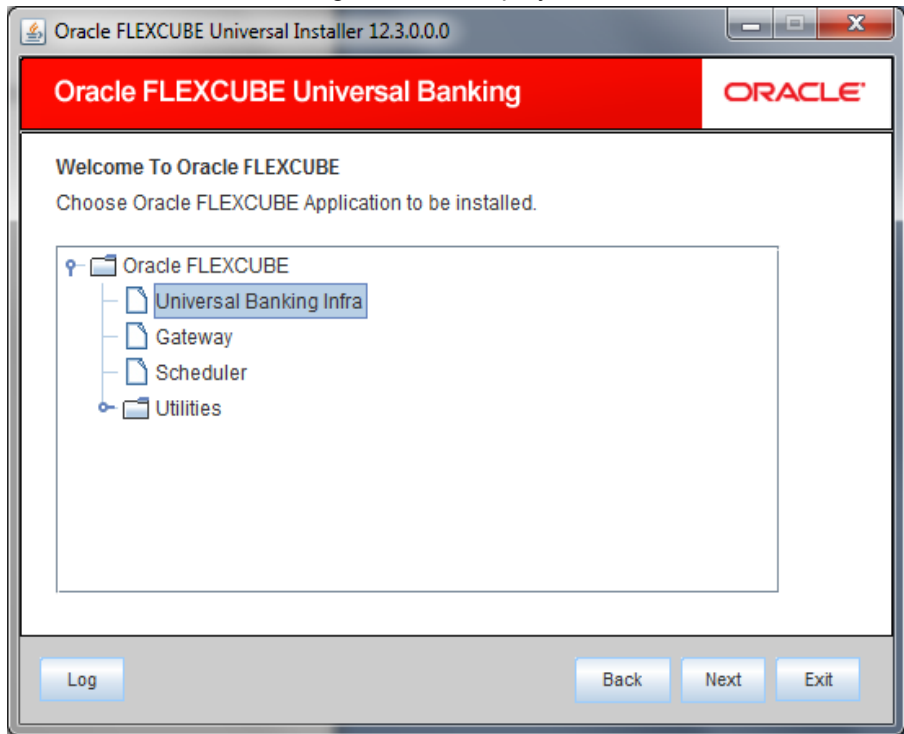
Oracle FLEXCUBE Universal Installer 12.3.0.0.0

Oracle FLEXCUBE Universal Banking

ORACLE

Welcome To Oracle FLEXCUBE

Choose Oracle FLEXCUBE Application to be installed.

Oracle FLEXCUBE
Universal Banking Infra
Gateway
Scheduler
Utilities

Log

Back

Next

Exit